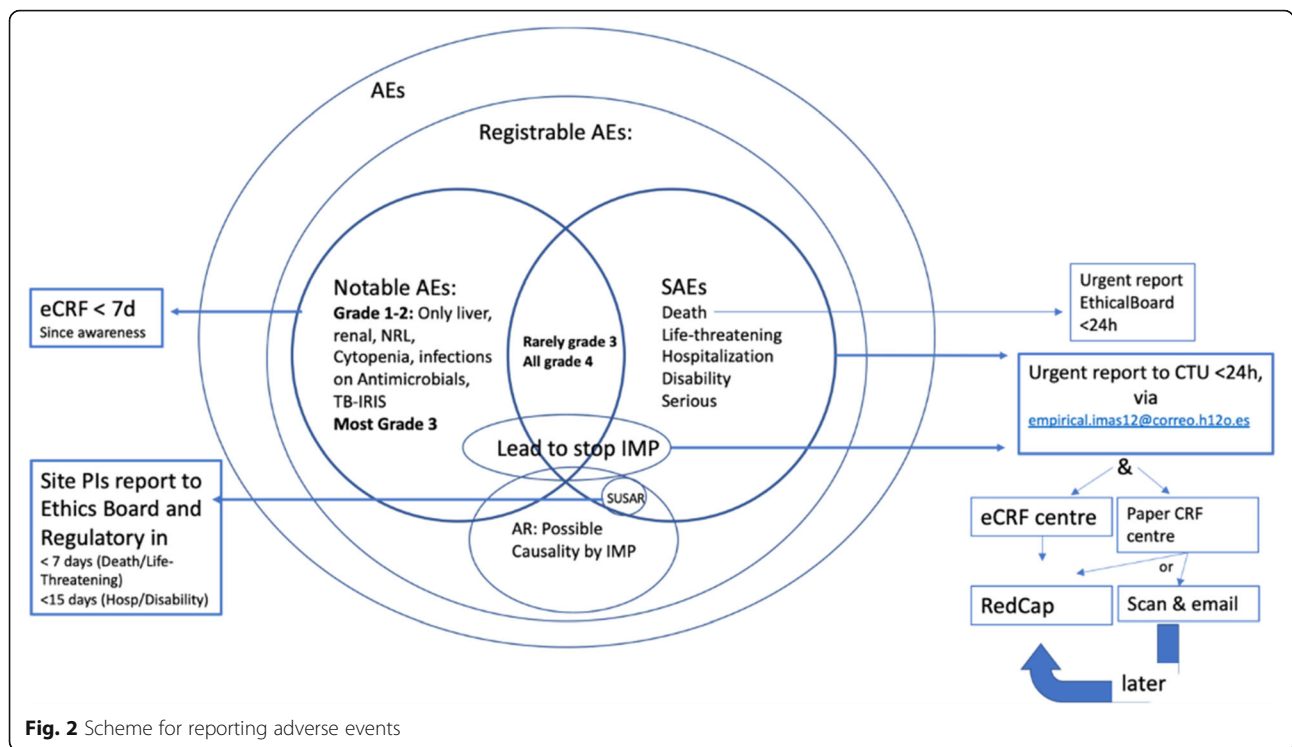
AEs

Registrable AEs:

eCRF < 7d
Since awareness

Notable AEs:
**Grade 1-2:** Only liver, renal, NRL, Cytopenia, infections on Antimicrobials, TB-IRIS
**Most Grade 3**

Rarely grade 3
All grade 4

SAEs
Death
Life-threatening
Hospitalization
Disability
Serious

Urgent report
EthicalBoard
<24h

Urgent report to CTU <24h, via
empirical.imas12@correo.h12o.es

Lead to stop IMP

Site PIs report to Ethics Board and Regulatory in
< 7 days (Death/Life-Threatening)
<15 days (Hosp/Disability)

SUSAR

AR: Possible Causality by IMP

&

eCRF centre

Paper CRF centre

or

RedCap

Scan & email

later

**Fig. 2** Scheme for reporting adverse events